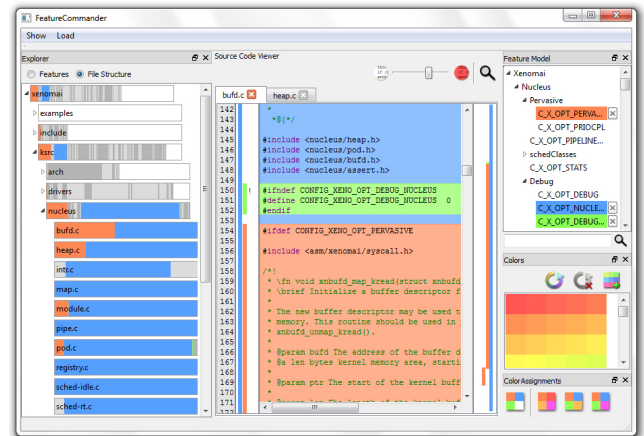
FeatureCommander

Show Load

Explorer

Features File Structure

xenomai
examples
include
ksrc
arch
drivers
nucleus
bufd.c
heap.c
intr.c
map.c
module.c
pipe.c
pod.c
registry.c
sched-idle.c
sched-rt.c

Source Code Viewer

bufd.c heap.c

142 *
143 *@{*/
144
145 #include <nucleus/heap.h>
146 #include <nucleus/pod.h>
147 #include <nucleus/bufd.h>
148 #include <nucleus/assert.h>
149
150 #ifndef CONFIG_XENO_OPT_DEBUG_NUCLEUS
151 #define CONFIG_XENO_OPT_DEBUG_NUCLEUS 0
152 #endif
153
154 #ifdef CONFIG_XENO_OPT_PERVASIVE
155
156 #include <asm/xenomai/syscall.h>
157
158 /*!
159 * \fn void xnbufd_map_kread(struct xnbufd
160 * \brief Initialize a buffer descriptor f
161 *
162 * The new buffer descriptor may be used t
163 * memory. This routine should be used in
164 * xnbufd_unmap_kread().
165 *
166 * @param bufd The address of the buffer d
167 * @a len bytes kernel memory area, starti
168 *
169 * @param ptr The start of the kernel buff
170
171
172
173
174
175
176
177

Feature Model
Xenomai
Nucleus
Pervasive
C_X_OPT_PERVA...
C_X_OPT_PRIOCPL
C_X_OPT_PIPELINE...
schedClasses
C_X_OPT_STATS
Debug
C_X_OPT_DEBUG
C_X_OPT_NUCLE...
C_X_OPT_DEBUG...

Colors

ColorAssignments